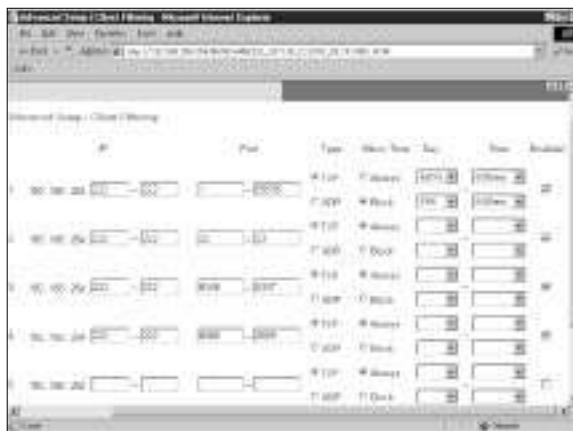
Advanced Setup | Client Filtering - Microsoft Internet Explorer

File Edit View Favorites Tools Help

Address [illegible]

Advanced Setup | Client Filtering

| | IP | Port | Type | Block Time | Day | Time | Enabled |
|---|---|---|---|---|---|---|---|
| 1 | 192.168.2 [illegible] ~ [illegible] | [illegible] ~ 65535 | TCP / UDP | Always / Block | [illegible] | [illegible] | |
| 2 | 192.168.2 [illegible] ~ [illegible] | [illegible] ~ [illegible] | TCP / UDP | Always / Block | | | |
| 3 | 192.168.2 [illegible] ~ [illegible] | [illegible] ~ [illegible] | TCP / UDP | Always / Block | | | |
| 4 | 192.168.2 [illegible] ~ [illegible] | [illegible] ~ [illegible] | TCP / UDP | Always / Block | | | |
| 5 | 192.168.2 ~ | ~ | TCP / UDP | Always / Block | | | |

Done